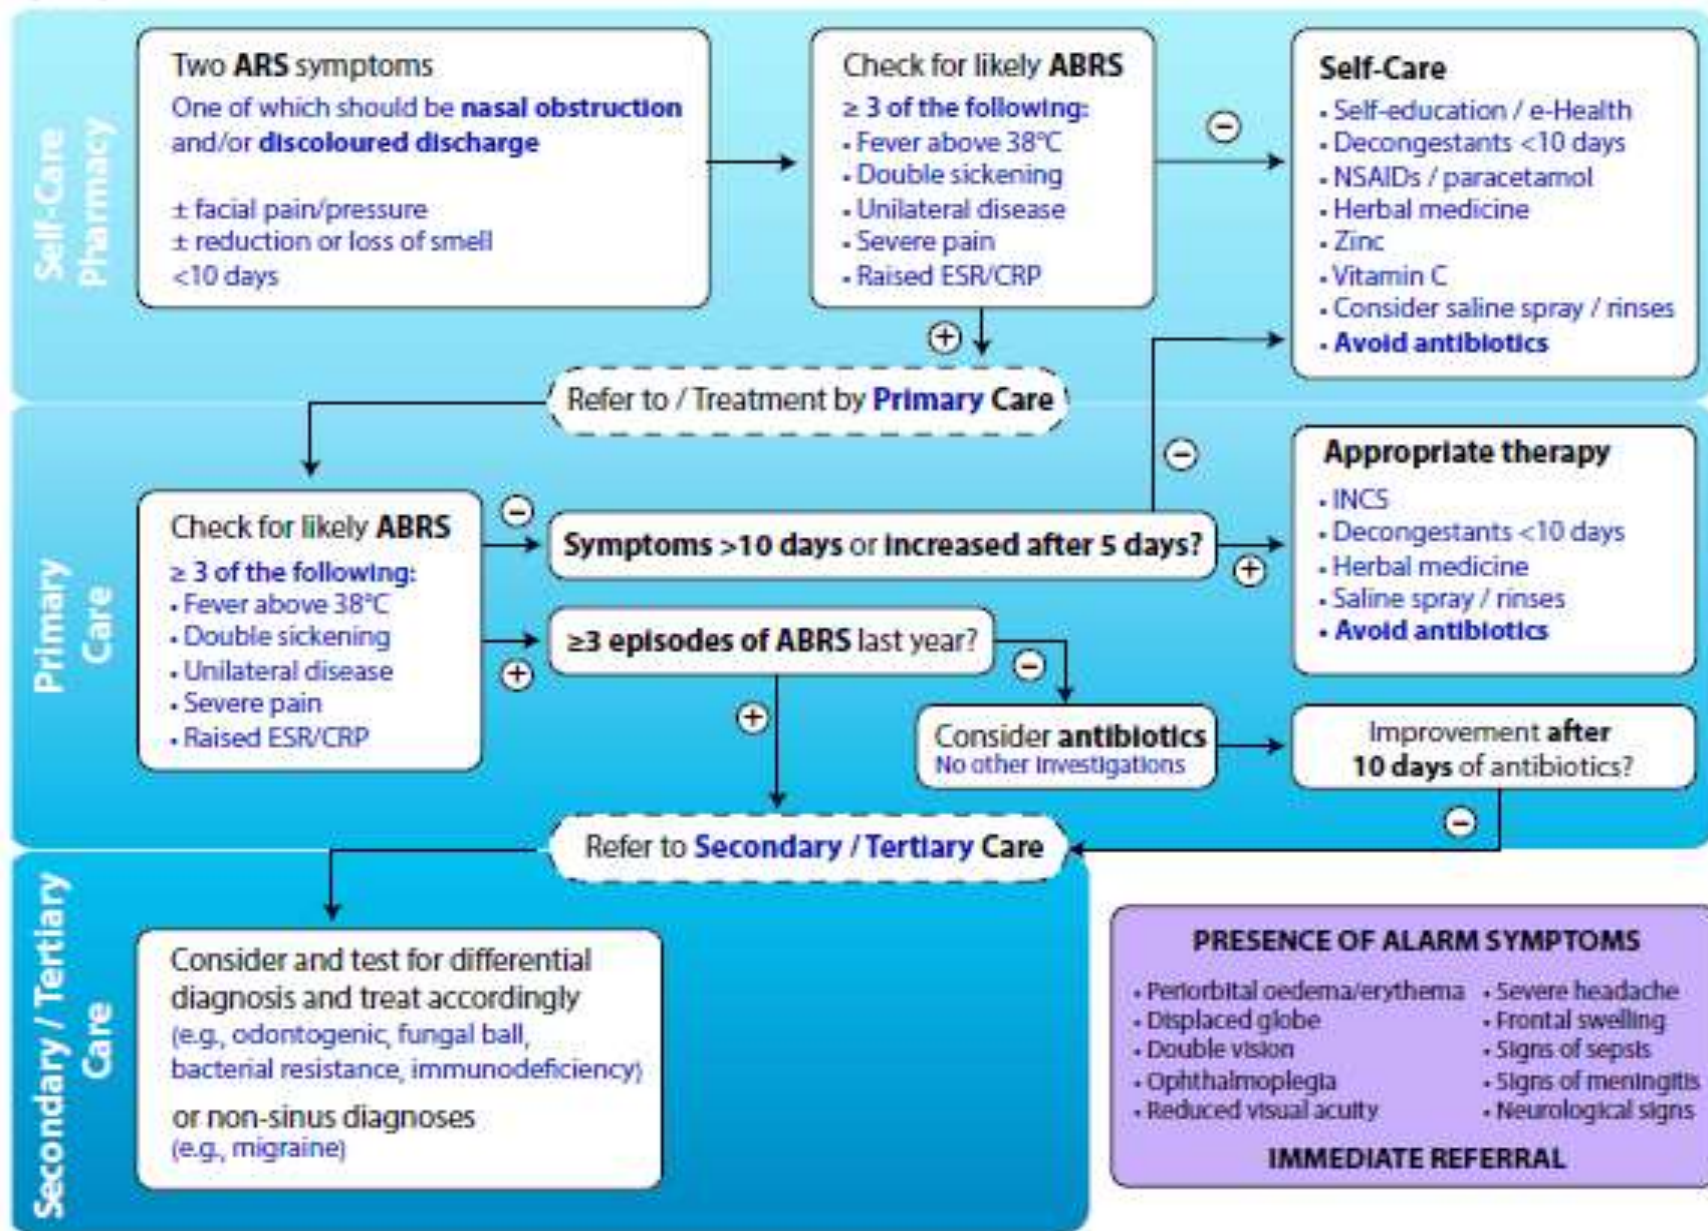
Self-Care Pharmacy

Two ARS symptoms
One of which should be nasal obstruction and/or discoloured discharge

± facial pain/pressure
± reduction or loss of smell
<10 days

Check for likely ABRS
≥ 3 of the following:
• Fever above 38°C
• Double sickening
• Unilateral disease
• Severe pain
• Raised ESR/CRP

Self-Care
• Self-education / e-Health
• Decongestants <10 days
• NSAIDs / paracetamol
• Herbal medicine
• Zinc
• Vitamin C
• Consider saline spray / rinses
• Avoid antibiotics

Refer to / Treatment by Primary Care

Primary Care

Check for likely ABRS
≥ 3 of the following:
• Fever above 38°C
• Double sickening
• Unilateral disease
• Severe pain
• Raised ESR/CRP

Symptoms >10 days or increased after 5 days?

Appropriate therapy
• INCS
• Decongestants <10 days
• Herbal medicine
• Saline spray / rinses
• Avoid antibiotics

≥3 episodes of ABRS last year?

Consider antibiotics
No other investigations

Improvement after 10 days of antibiotics?

Refer to Secondary / Tertiary Care

Secondary / Tertiary Care

Consider and test for differential diagnosis and treat accordingly
(e.g., odontogenic, fungal ball, bacterial resistance, immunodeficiency)
or non-sinus diagnoses
(e.g., migraine)

PRESENCE OF ALARM SYMPTOMS
• Periorbital oedema/erythema
• Displaced globe
• Double vision
• Ophthalmoplegia
• Reduced visual acuity
• Severe headache
• Frontal swelling
• Signs of sepsis
• Signs of meningitis
• Neurological signs
IMMEDIATE REFERRAL